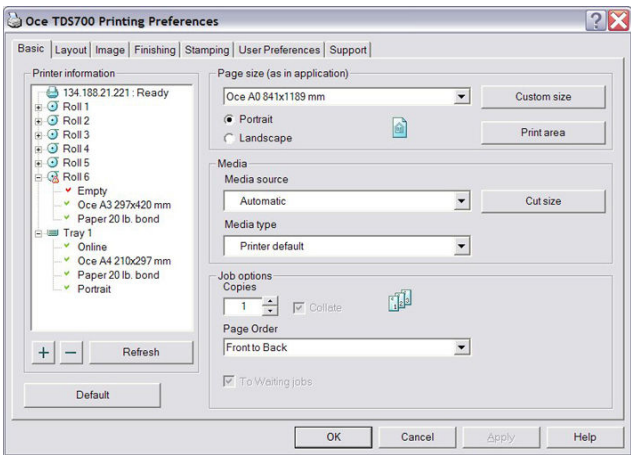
Oce TDS700 Printing Preferences

?

X

Basic | Layout | Image | Finishing | Stamping | User Preferences | Support

Printer information

134.188.21.221 : Ready

Roll 1

Roll 2

Roll 3

Roll 4

Roll 5

Roll 6

Empty

Oce A3 297x420 mm

Paper 20 lb. bond

Tray 1

Online

Oce A4 210x297 mm

Paper 20 lb. bond

Portrait

+ −

Refresh

Default

Page size (as in application)

Oce A0 841x1189 mm

Custom size

Portrait

Landscape

Print area

Media

Media source

Automatic

Cut size

Media type

Printer default

Job options

Copies

1

Collate

Page Order

Front to Back

To Waiting jobs

OK

Cancel

Apply

Help